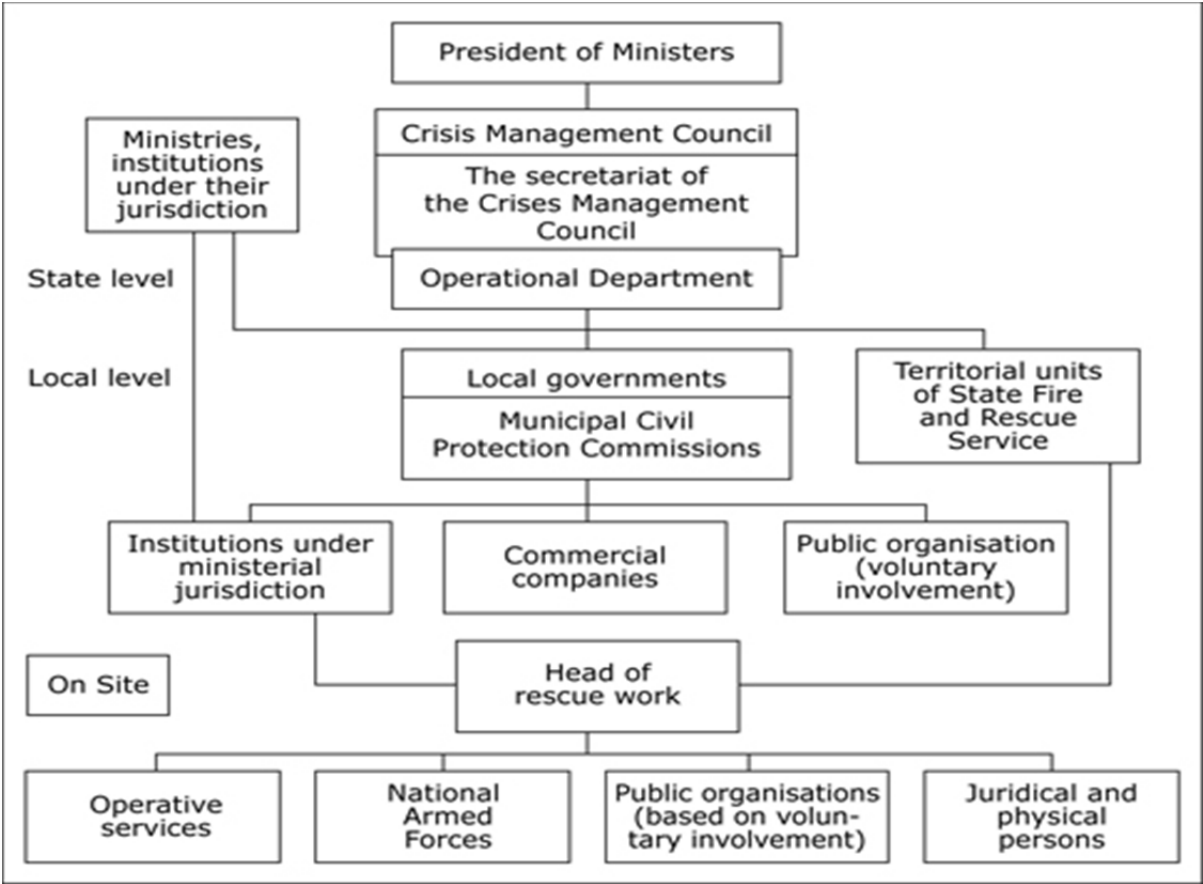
President of Ministers

Ministries, institutions under their jurisdiction

Crisis Management Council

The secretariat of the Crises Management Council

Operational Department

State level

Local level

Local governments

Municipal Civil Protection Commissions

Territorial units of State Fire and Rescue Service

Institutions under ministerial jurisdiction

Commercial companies

Public organisation (voluntary involvement)

On Site

Head of rescue work

Operative services

National Armed Forces

Public organisations (based on voluntary involvement)

Juridical and physical persons